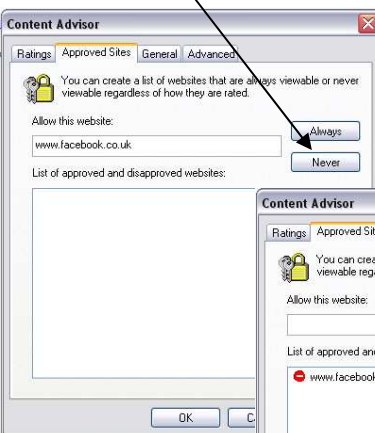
Content Advisor

Ratings | Approved Sites | General | Advanced

You can create a list of websites that are always viewable or never viewable regardless of how they are rated.

Allow this website:

www.facebook.co.uk

Always

Never

List of approved and disapproved websites:

OK

C

Content Advisor

Ratings | Approved Sit

You can crea viewable rega

Allow this website:

List of approved and

www.faceboo